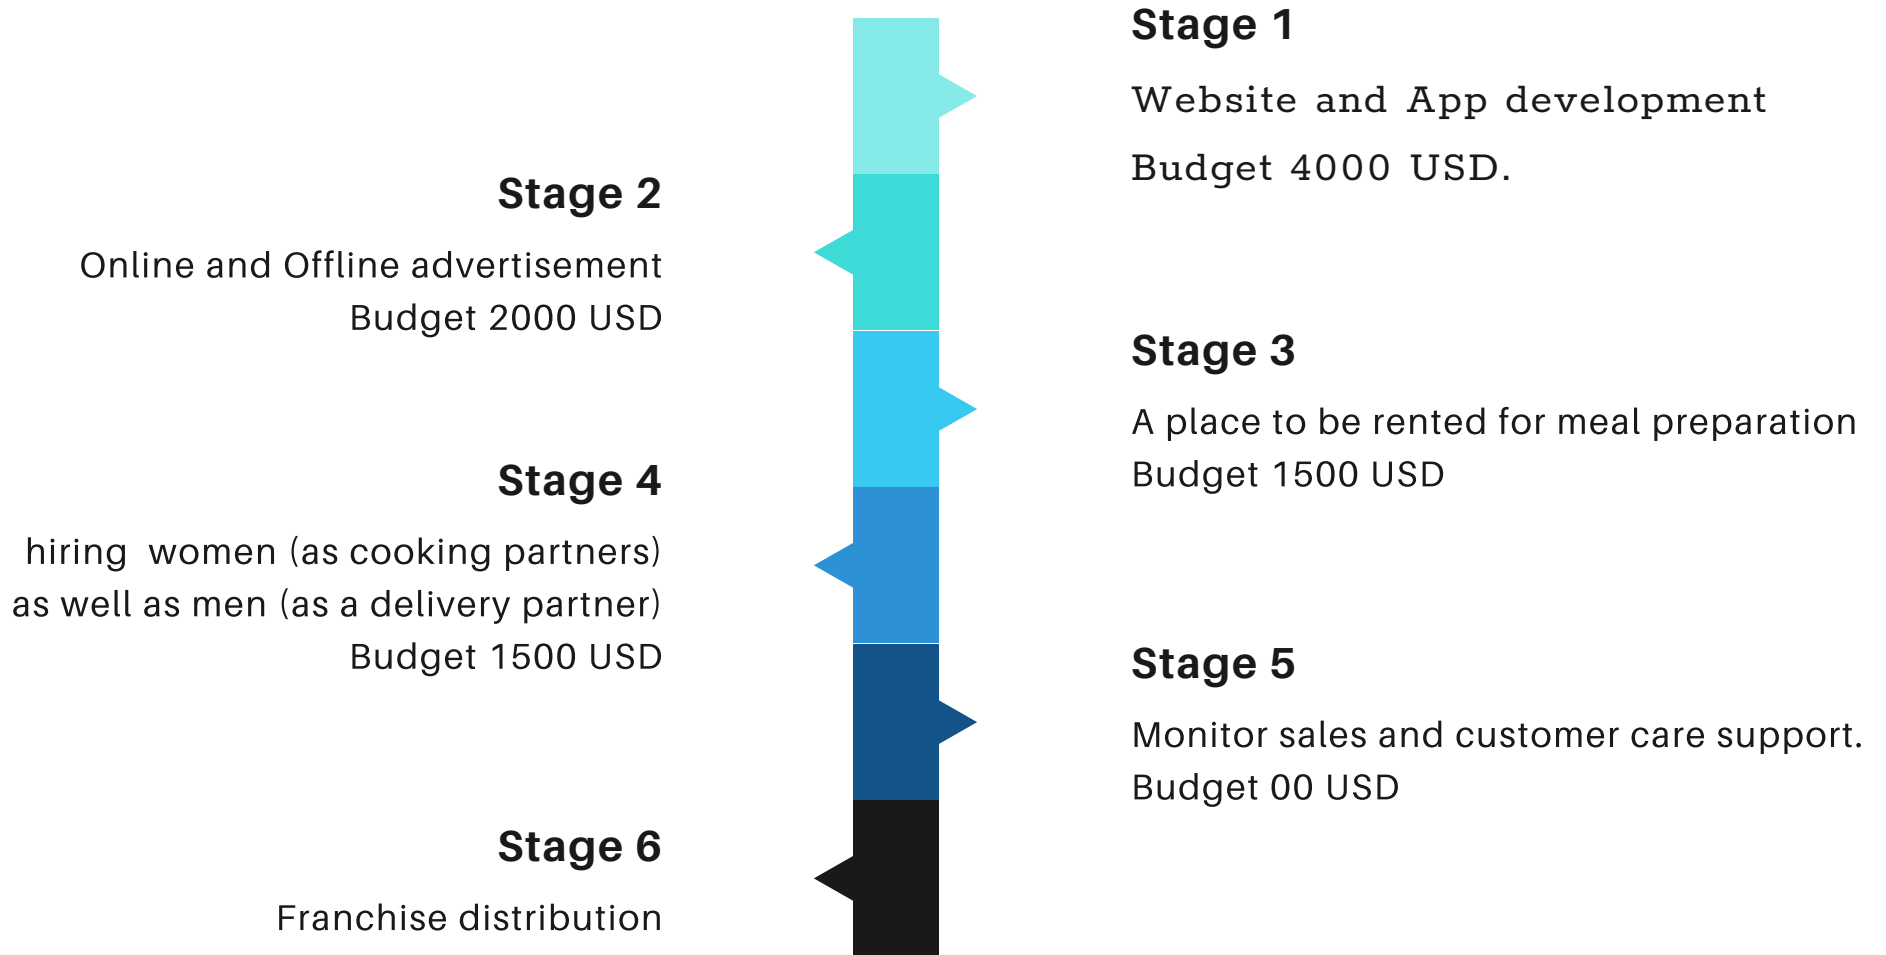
Stage 1

Website and App development

Budget 4000 USD.

Stage 2

Online and Offline advertisement

Budget 2000 USD

Stage 3

A place to be rented for meal preparation

Budget 1500 USD

Stage 4

hiring women (as cooking partners) as well as men (as a delivery partner)

Budget 1500 USD

Stage 5

Monitor sales and customer care support.

Budget 00 USD

Stage 6

Franchise distribution